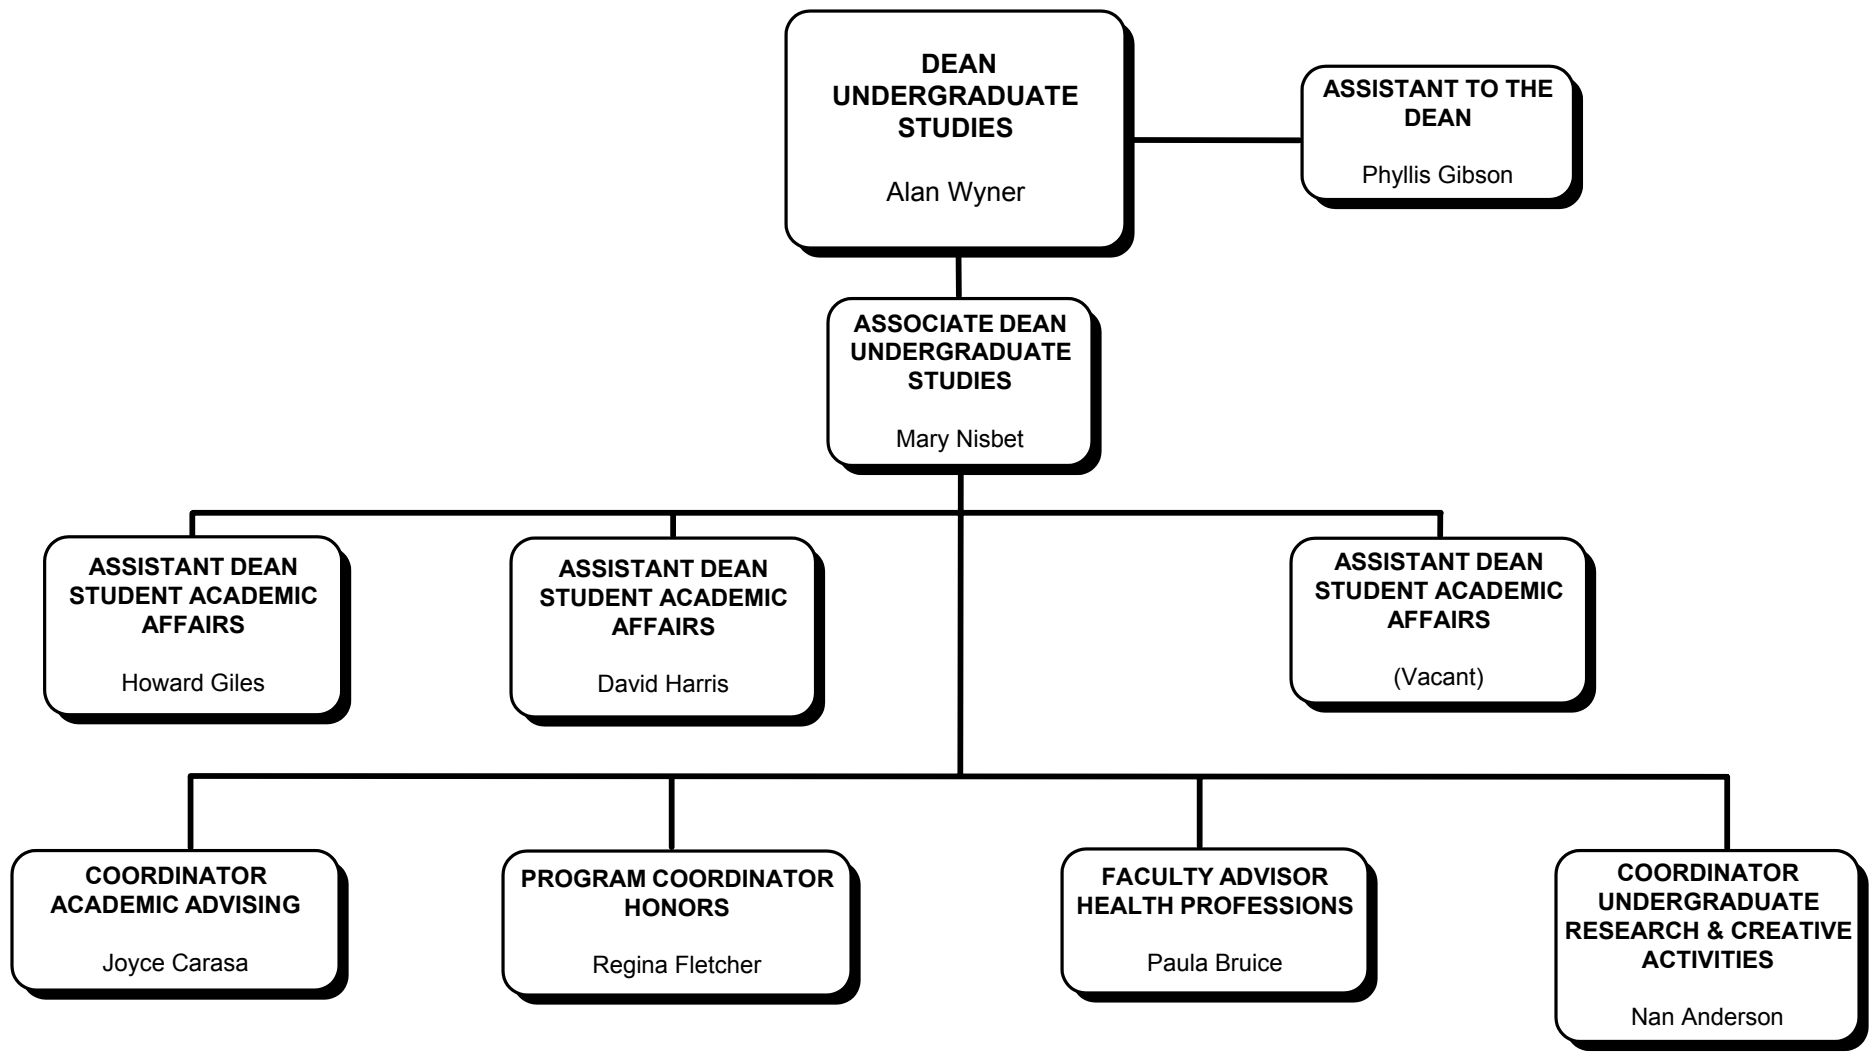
DEAN
UNDERGRADUATE
STUDIES

Alan Wyner

ASSISTANT TO THE DEAN

Phyllis Gibson

ASSOCIATE DEAN
UNDERGRADUATE
STUDIES

Mary Nisbet

ASSISTANT DEAN
STUDENT ACADEMIC
AFFAIRS

Howard Giles

ASSISTANT DEAN
STUDENT ACADEMIC
AFFAIRS

David Harris

ASSISTANT DEAN
STUDENT ACADEMIC
AFFAIRS

(Vacant)

COORDINATOR
ACADEMIC ADVISING

Joyce Carasa

PROGRAM COORDINATOR
HONORS

Regina Fletcher

FACULTY ADVISOR
HEALTH PROFESSIONS

Paula Bruice

COORDINATOR
UNDERGRADUATE
RESEARCH & CREATIVE
ACTIVITIES

Nan Anderson